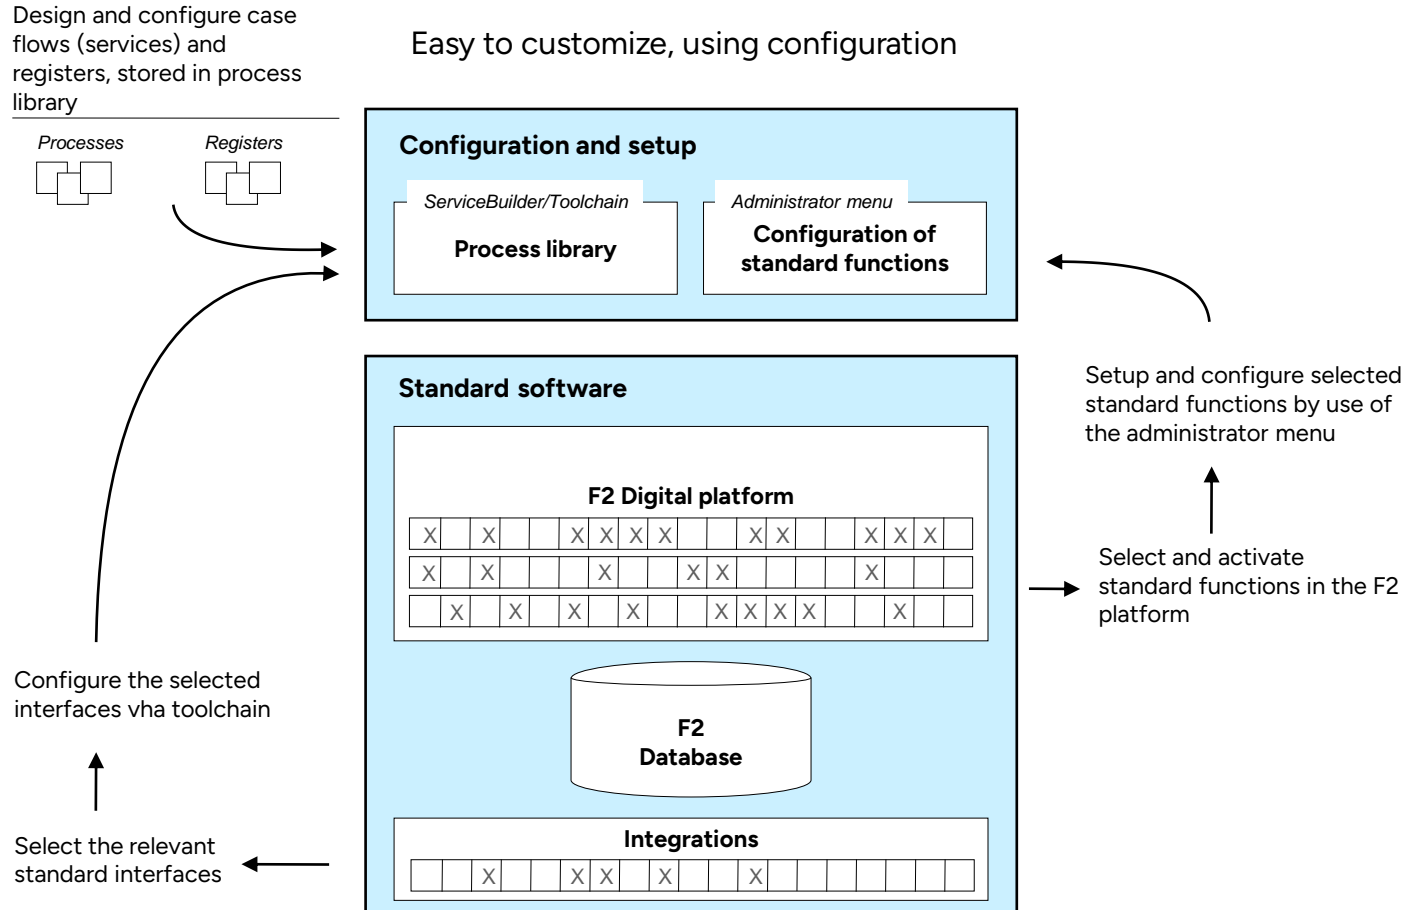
Design and configure case flows (services) and registers, stored in process library

Processes

Registers

Easy to customize, using configuration

Configuration and setup

ServiceBuilder/Toolchain

Process library

Administrator menu

Configuration of standard functions

Setup and configure selected standard functions by use of the administrator menu

Standard software

F2 Digital platform

| X | | X | | | X | X | X | X | | | X | X | | | X | X | X | |
|---|---|---|---|---|---|---|---|---|---|---|---|---|---|---|---|---|---|---|
| X | | X | | | | X | | | X | X | | | | | X | | | |
| | X | | X | | X | | X | | | X | X | X | X | | | X | | |

Select and activate standard functions in the F2 platform

F2 Database

Configure the selected interfaces vha toolchain

Select the relevant standard interfaces

Integrations

| | | X | | | X | X | | X | | | X | | | | | | | | |
|---|---|---|---|---|---|---|---|---|---|---|---|---|---|---|---|---|---|---|---|